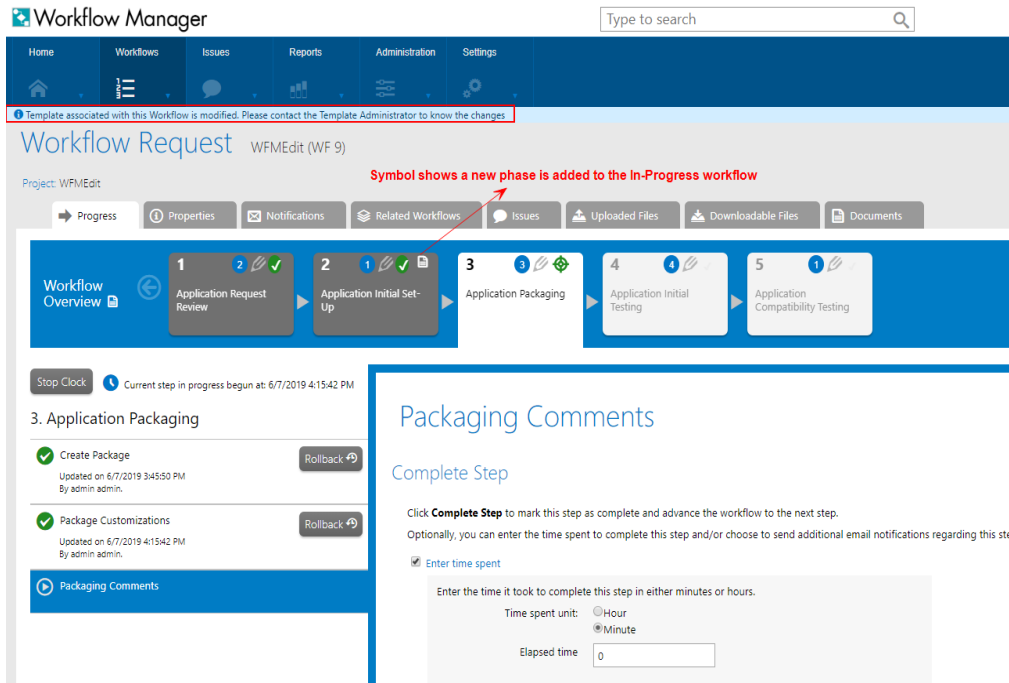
Workflow Manager

Type to search

Home | Workflows | Issues | Reports | Administration | Settings

Template associated with this Workflow is modified. Please contact the Template Administrator to know the changes

Workflow Request WFMEdit (WF 9)

Project: WFMEdit

Symbol shows a new phase is added to the In-Progress workflow

Progress | Properties | Notifications | Related Workflows | Issues | Uploaded Files | Downloadable Files | Documents

Workflow Overview

1 2 Application Request Review

2 1 Application Initial Set-Up

3 3 Application Packaging

4 4 Application Initial Testing

5 1 Application Compatibility Testing

Stop Clock Current step in progress begun at: 6/7/2019 4:15:42 PM

3. Application Packaging

Create Package
Updated on 6/7/2019 3:45:50 PM
By admin admin.
Rollback

Package Customizations
Updated on 6/7/2019 4:15:42 PM
By admin admin.
Rollback

Packaging Comments

Packaging Comments

Complete Step

Click **Complete Step** to mark this step as complete and advance the workflow to the next step.

Optionally, you can enter the time spent to complete this step and/or choose to send additional email notifications regarding this ste

Enter time spent

Enter the time it took to complete this step in either minutes or hours.

Time spent unit: Hour
Minute

Elapsed time 0